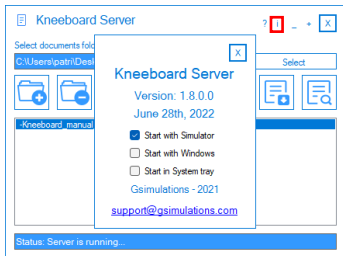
Kneeboard Server

? ! _ + X

Select documents fold

C:\Users\patri\Desk

Select

-Kneeboard_manual

X

Kneeboard Server

Version: 1.8.0.0

June 28th, 2022

Start with Simulator

Start with Windows

Start in System tray

Gsimulations - 2021

support@gsimulations.com

Status: Server is running...